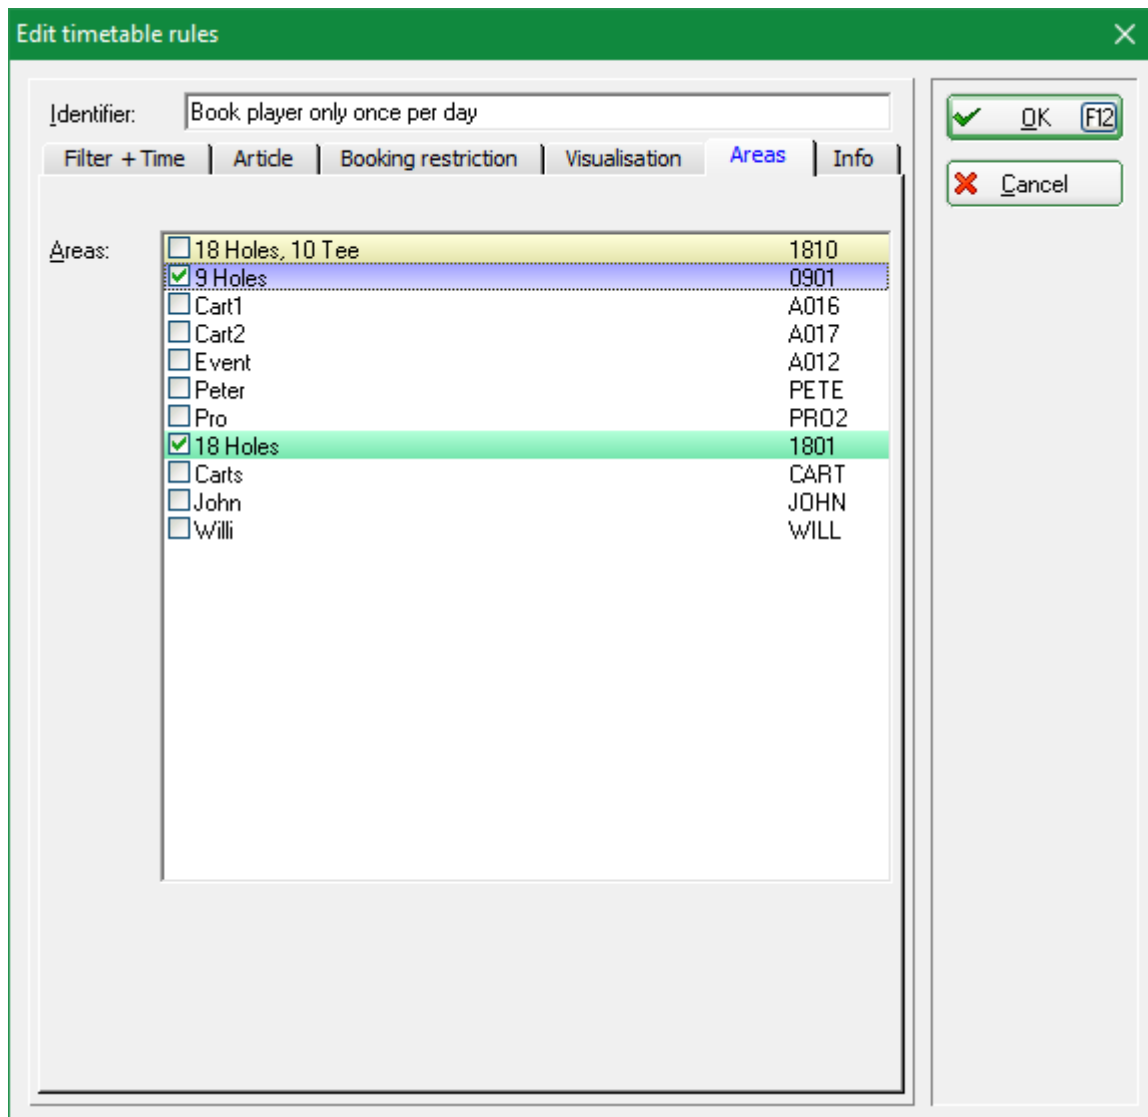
Edit timetable rules

Identifier: Book player only once per day

Filter + Time | Article | Booking restriction | Visualisation | Areas | Info

Areas:

| | |
|---|---|
| 18 Holes, 10 Tee | 1810 |
| 9 Holes | 0901 |
| Cart1 | A016 |
| Cart2 | A017 |
| Event | A012 |
| Peter | PETE |
| Pro | PRO2 |
| 18 Holes | 1801 |
| Carts | CART |
| John | JOHN |
| Willi | WILL |

OK F12

Cancel